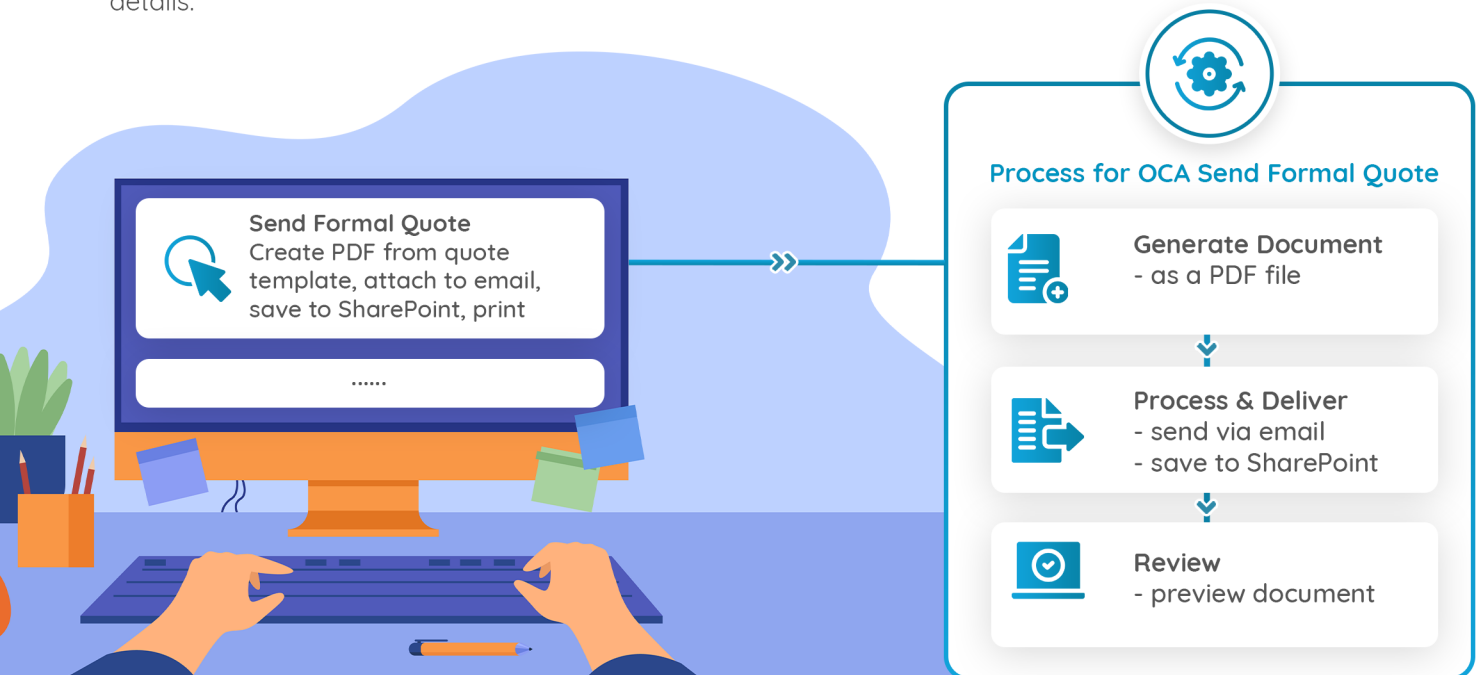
details.

Send Formal Quote
Create PDF from quote template, attach to email, save to SharePoint, print

......

Process for OCA Send Formal Quote

Generate Document
- as a PDF file

Process & Deliver
- send via email
- save to SharePoint

Review
- preview document